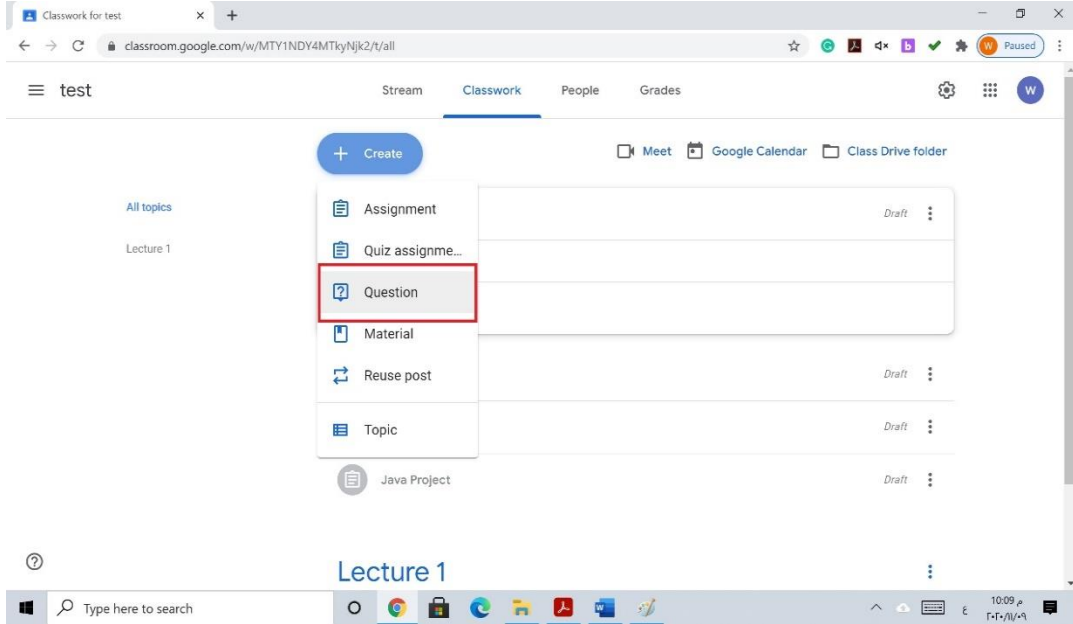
Classwork for test × +

classroom.google.com/w/MTY1NDY4MTkyNjk2/t/all

W Paused

test

Stream Classwork People Grades

W

Create

Meet Google Calendar Class Drive folder

All topics

Lecture 1

Assignment

Quiz assignme...

Question

Material

Reuse post

Topic

Draft

Draft

Draft

Java Project

Draft

Lecture 1

Type here to search

10:09 م
٢٠٢٠/١١/٠٩